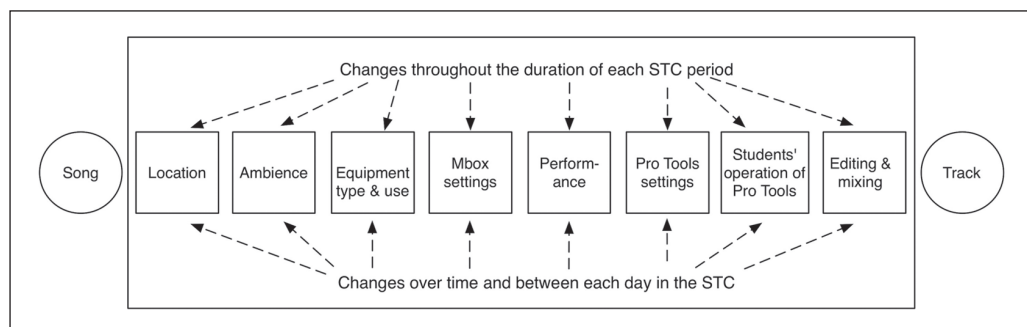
Changes throughout the duration of each STC period

Song

Location

Ambience

Equipment type & use

Mbox settings

Performance

Pro Tools settings

Students' operation of Pro Tools

Editing & mixing

Track

Changes over time and between each day in the STC